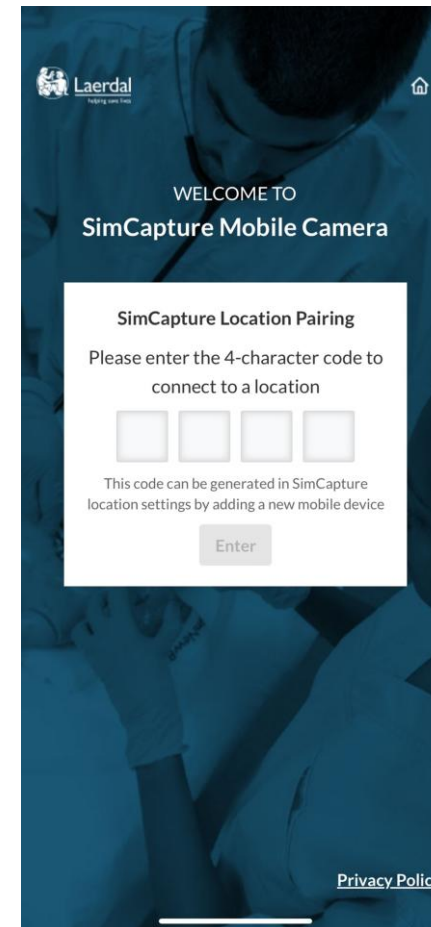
Laerdal
helping save lives

WELCOME TO
SimCapture Mobile Camera

SimCapture Location Pairing

Please enter the 4-character code to connect to a location

This code can be generated in SimCapture location settings by adding a new mobile device

Enter

Privacy Polic